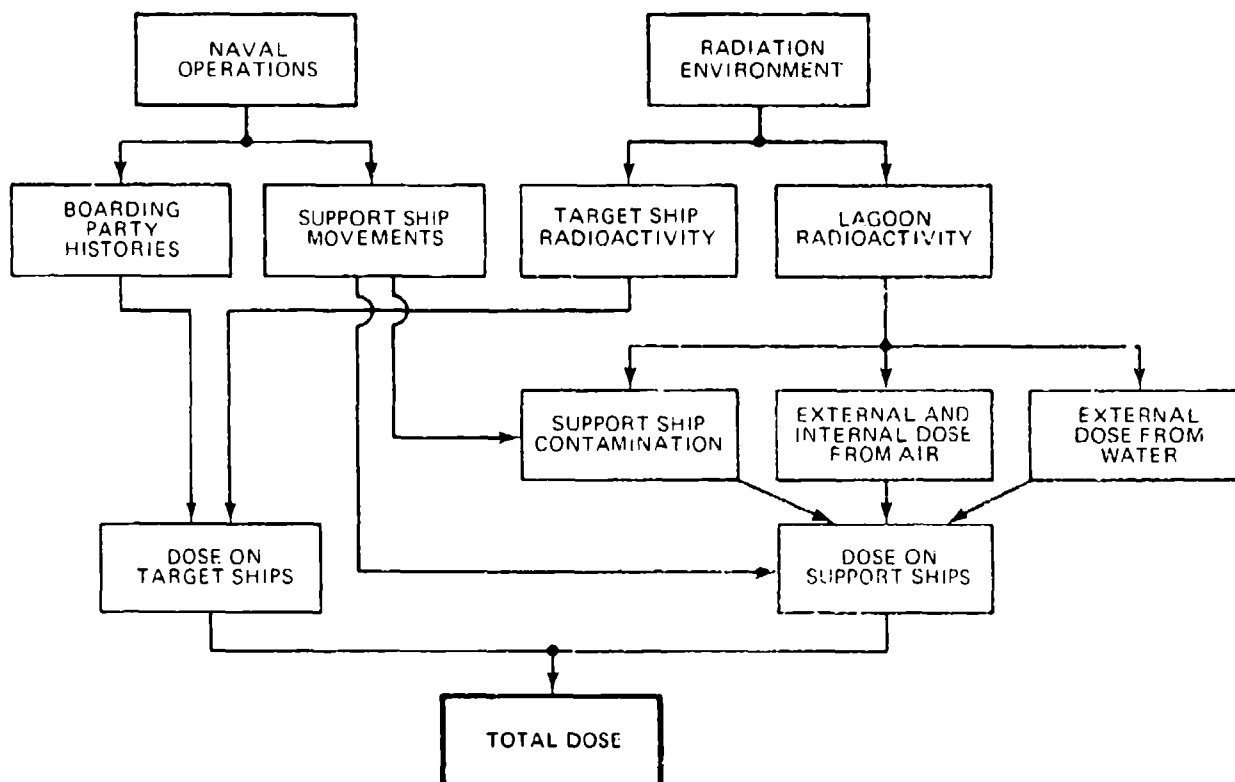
NAVAL OPERATIONS

RADIATION ENVIRONMENT

BOARDING PARTY HISTORIES

SUPPORT SHIP MOVEMENTS

TARGET SHIP RADIOACTIVITY

LAGOON RADIOACTIVITY

SUPPORT SHIP CONTAMINATION

EXTERNAL AND INTERNAL DOSE FROM AIR

EXTERNAL DOSE FROM WATER

DOSE ON TARGET SHIPS

DOSE ON SUPPORT SHIPS

TOTAL DOSE